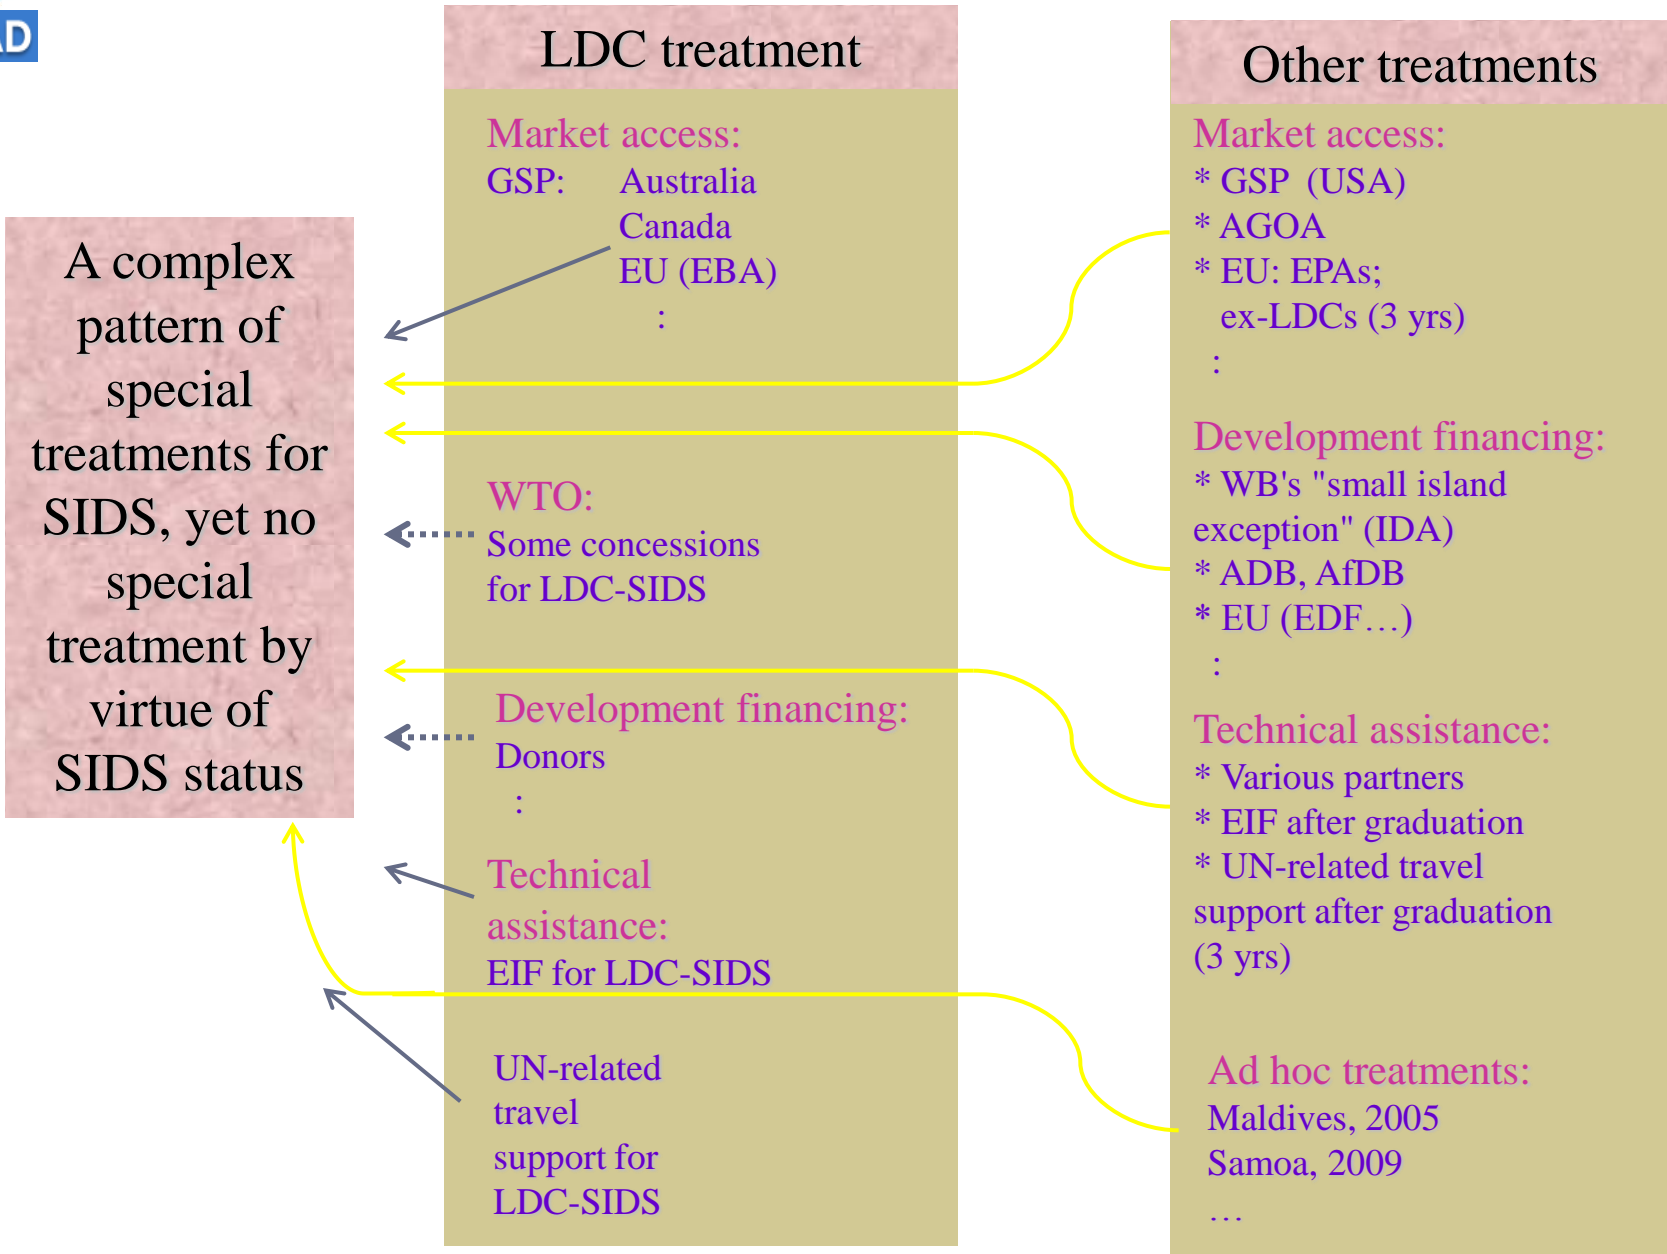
AD

A complex pattern of special treatments for SIDS, yet no special treatment by virtue of SIDS status

LDC treatment

Market access:
GSP: Australia
Canada
EU (EBA)
:

WTO:
Some concessions for LDC-SIDS

Development financing:
Donors
:

Technical assistance:
EIF for LDC-SIDS

UN-related travel support for LDC-SIDS

Other treatments

Market access:
* GSP (USA)
* AGOA
* EU: EPAs;
ex-LDCs (3 yrs)
:

Development financing:
* WB's "small island exception" (IDA)
* ADB, AfDB
* EU (EDF…)
:

Technical assistance:
* Various partners
* EIF after graduation
* UN-related travel support after graduation (3 yrs)

Ad hoc treatments:
Maldives, 2005
Samoa, 2009
…